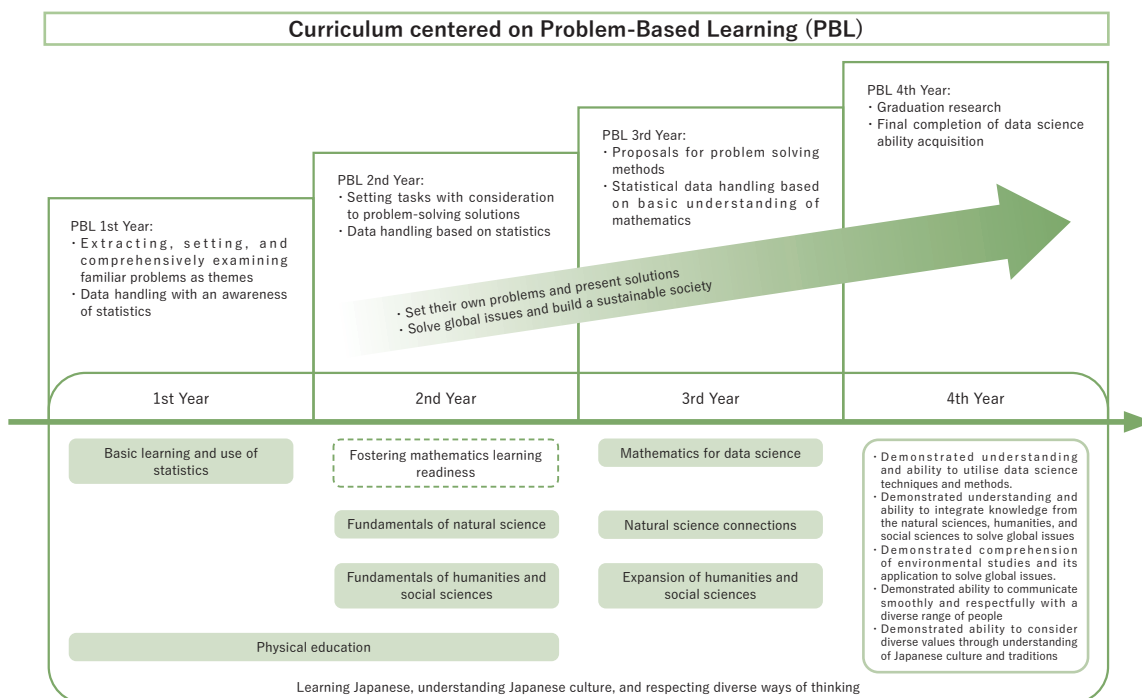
Curriculum centered on Problem-Based Learning (PBL)

PBL 1st Year:
・Extracting, setting, and comprehensively examining familiar problems as themes
・Data handling with an awareness of statistics

PBL 2nd Year:
・Setting tasks with consideration to problem-solving solutions
・Data handling based on statistics

PBL 3rd Year:
・Proposals for problem solving methods
・Statistical data handling based on basic understanding of mathematics

PBL 4th Year:
・Graduation research
・Final completion of data science ability acquisition

・Set their own problems and present solutions
・Solve global issues and build a sustainable society

1st Year

2nd Year

3rd Year

4th Year

Basic learning and use of statistics

Fostering mathematics learning readiness

Mathematics for data science

Fundamentals of natural science

Natural science connections

Fundamentals of humanities and social sciences

Expansion of humanities and social sciences

Physical education

・Demonstrated understanding and ability to utilise data science techniques and methods.
・Demonstrated understanding and ability to integrate knowledge from the natural sciences, humanities, and social sciences to solve global issues
・Demonstrated comprehension of environmental studies and its application to solve global issues.
・Demonstrated ability to communicate smoothly and respectfully with a diverse range of people
・Demonstrated ability to consider diverse values through understanding of Japanese culture and traditions

Learning Japanese, understanding Japanese culture, and respecting diverse ways of thinking